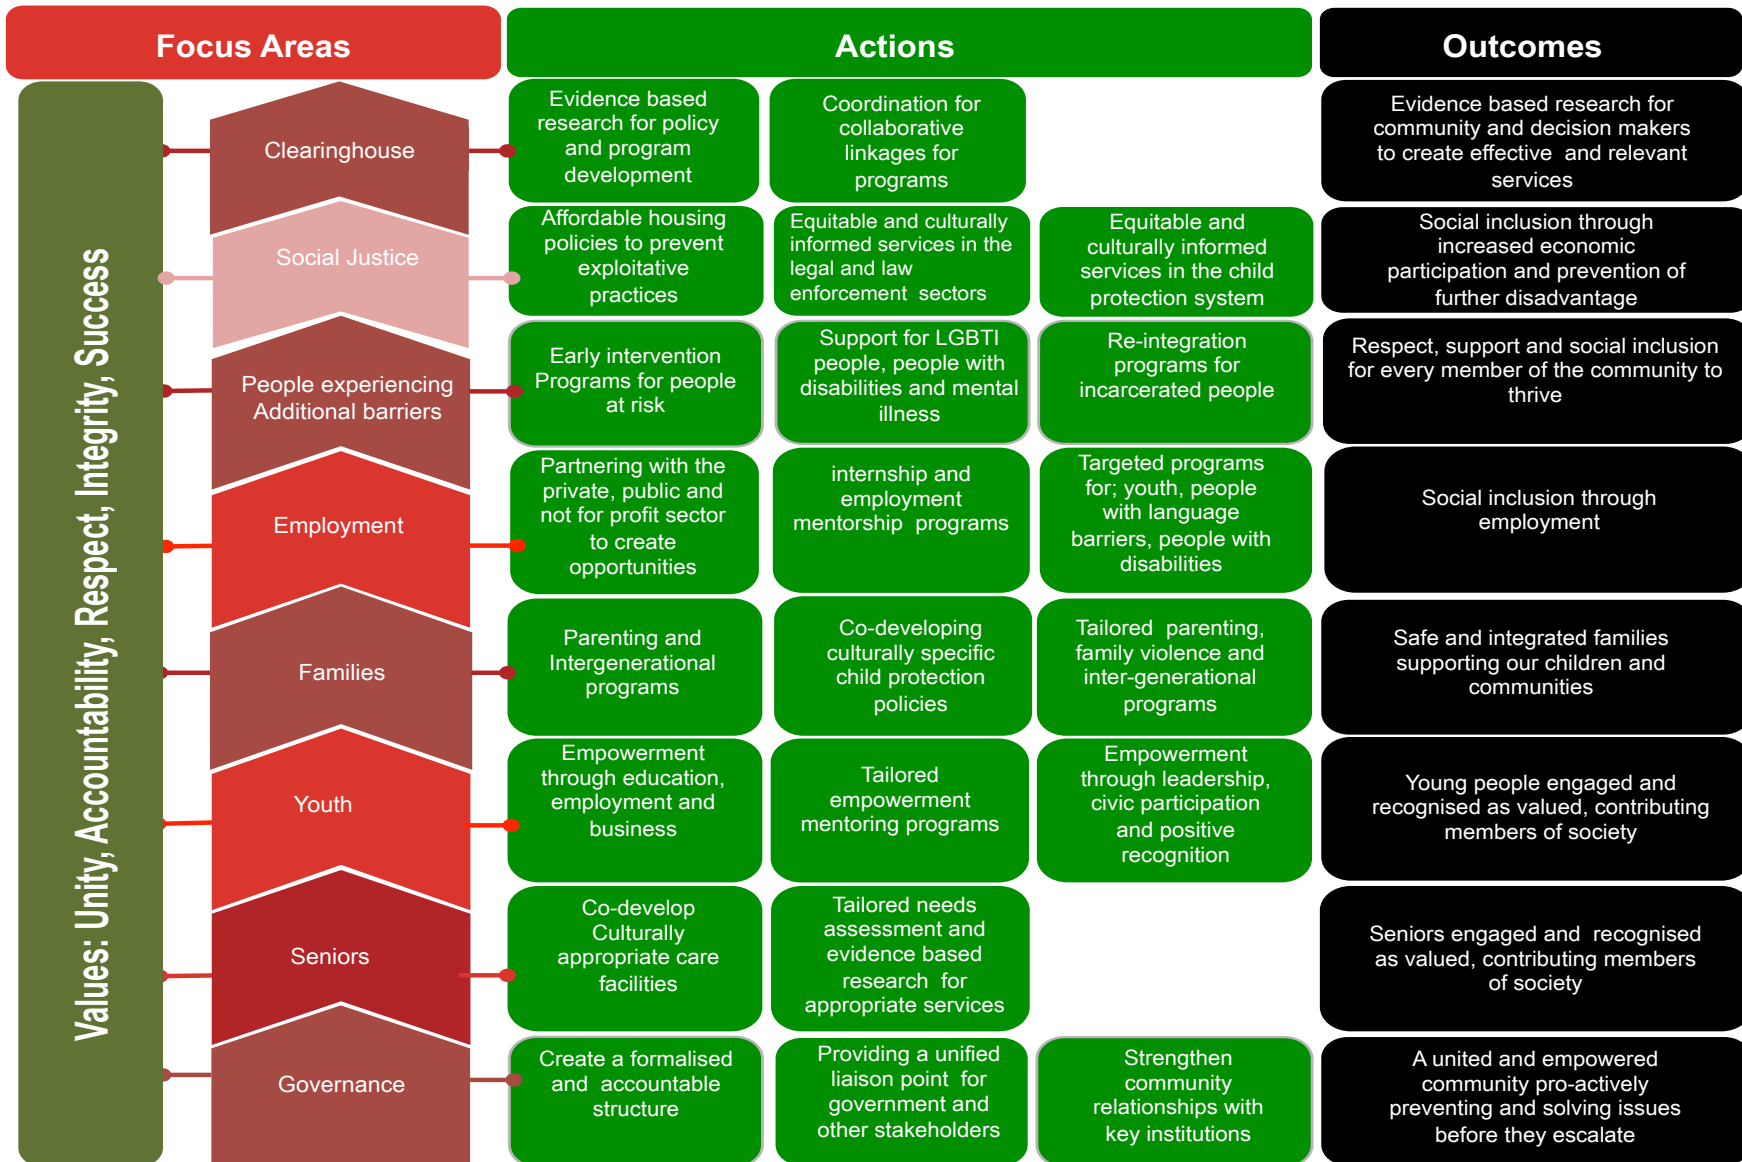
| Focus Areas | Actions | | | Outcomes |
|---|---|---|---|---|
| Clearinghouse | Evidence based research for policy and program development | Coordination for collaborative linkages for programs | | Evidence based research for community and decision makers to create effective and relevant services |
| Social Justice | Affordable housing policies to prevent exploitative practices | Equitable and culturally informed services in the legal and law enforcement sectors | Equitable and culturally informed services in the child protection system | Social inclusion through increased economic participation and prevention of further disadvantage |
| People experiencing Additional barriers | Early intervention Programs for people at risk | Support for LGBTI people, people with disabilities and mental illness | Re-integration programs for incarcerated people | Respect, support and social inclusion for every member of the community to thrive |
| Employment | Partnering with the private, public and not for profit sector to create opportunities | internship and employment mentorship programs | Targeted programs for; youth, people with language barriers, people with disabilities | Social inclusion through employment |
| Families | Parenting and Intergenerational programs | Co-developing culturally specific child protection policies | Tailored parenting, family violence and inter-generational programs | Safe and integrated families supporting our children and communities |
| Youth | Empowerment through education, employment and business | Tailored empowerment mentoring programs | Empowerment through leadership, civic participation and positive recognition | Young people engaged and recognised as valued, contributing members of society |
| Seniors | Co-develop Culturally appropriate care facilities | Tailored needs assessment and evidence based research for appropriate services | | Seniors engaged and recognised as valued, contributing members of society |
| Governance | Create a formalised and accountable structure | Providing a unified liaison point for government and other stakeholders | Strengthen community relationships with key institutions | A united and empowered community pro-actively preventing and solving issues before they escalate |

Values: Unity, Accountability, Respect, Integrity, Success